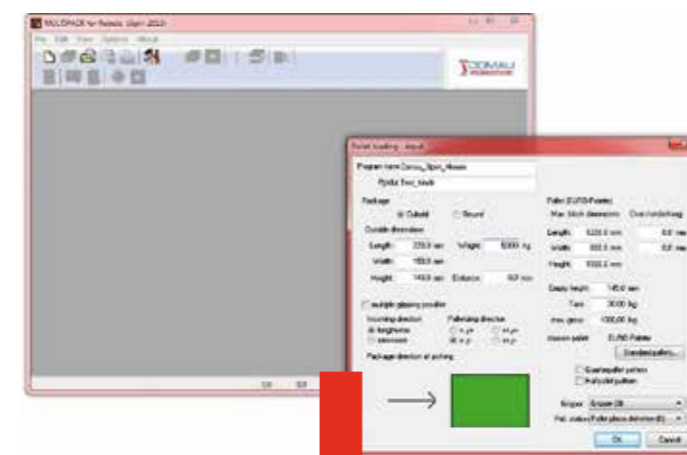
MULTIPACK for Robots (April 2013)

File Edit View Options About

COMAU ROBOTICS

Pallet loading - input

Program name Comau_Sport_Master

Pallet load

Package

Cuboid

Round

Outside dimensions

Length 220.0 mm

Width 160.0 mm

Height 140.0 mm

Weight 10000 kg

Distance 0.0 mm

multiple gripping possible

Incoming direction

lengthwise

sideways

Palletizing direction

Package direction at picking

Pallet (EURO-Pallet)

Max. block dimensions

Overhang

Length 1200.0 mm

Width 800.0 mm

Height 1500.0 mm

0.0 mm

0.0 mm

Empty height 145.0 mm

Tare 30.00 kg

max. gross 1000.00 kg

chosen pallet EURO Pallet

Standard pallets...

Quarter pallet pattern

Half pallet pattern

Gripper

Pall. status

OK

Cancel